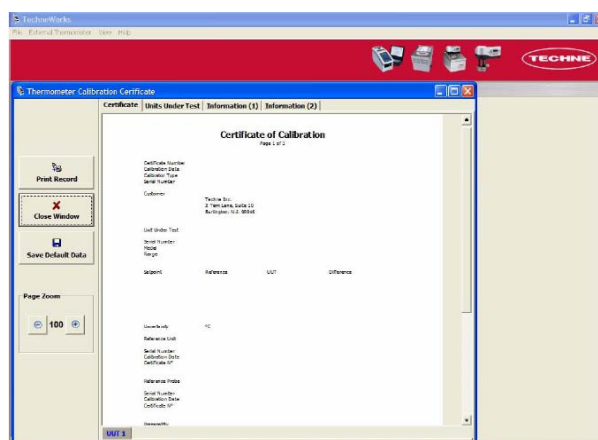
TechneWorks
File External Thermometer User Help
TECHNE
Thermometer Calibration Certificate
Certificate | Units Under Test | Information (1) | Information (2)
Print Record
Close Window
Save Default Data
Page Zoom
100
Certificate of Calibration
Page 1 of 1
Certificate Number
Calibration Date
Calibrator Type
Serial Number
Customer
Techne Inc.
3 Terri Lane, Suite 10
Burlington, NJ 08016
Unit Under Test
Serial Number
Model
Range
Setpoint
Reference
UUT
Difference
Uncertainty
°C
Reference Unit
Serial Number
Calibration Date
Certificate Nº
Reference Probe
Serial Number
Calibration Date
Certificate Nº
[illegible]
UUT 1